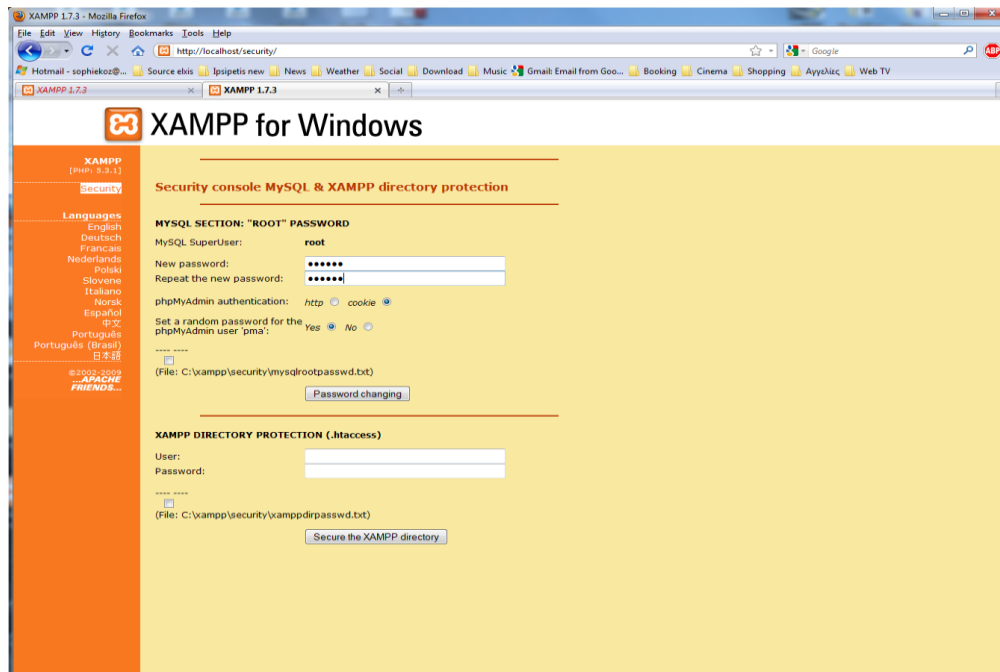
XAMPP 1.7.3 - Mozilla Firefox

File Edit View History Bookmarks Tools Help

http://localhost/security/

Google

ABP

Hotmail - sophiekoz@... Source ekis Ipsipetis new News Weather Social Download Music Gmail: Email from Goo... Booking Cinema Shopping Αγγελίες Web TV

XAMPP 1.7.3 × XAMPP 1.7.3 × +

XAMPP for Windows

XAMPP
[PHP: 5.3.1]

Security

Languages
English
Deutsch
Francais
Nederlands
Polski
Slovene
Italiano
Norsk
Español
中文
Português
Português (Brasil)
日本語

©2002-2009
...APACHE FRIENDS...

Security console MySQL & XAMPP directory protection

MYSQL SECTION: "ROOT" PASSWORD

MySQL SuperUser: root

New password: ••••••
Repeat the new password: ••••••

phpMyAdmin authentication: http cookie

Set a random password for the phpMyAdmin user 'pma': Yes No

---- ----

(File: C:\xampp\security\mysqlrootpasswd.txt)

Password changing

XAMPP DIRECTORY PROTECTION (.htaccess)

User:
Password:

---- ----

(File: C:\xampp\security\xamppdirpasswd.txt)

Secure the XAMPP directory